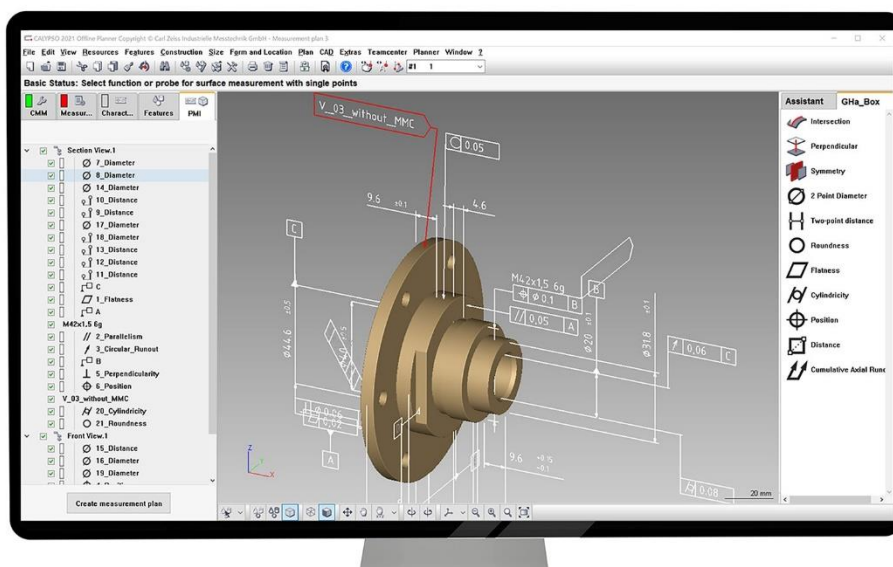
CALYPSO 2021 Offline Planner Copyright © Carl Zeiss Industrielle Messtechnik GmbH - Measurement plan 3

File Edit View Resources Features Construction Size Form and Location Plan CAD Extras Teamcenter Planner Window ?

#1 1

Basic Status: Select function or probe for surface measurement with single points

CMM Measur... Charact... Features PMI

Section View.1
7_Diameter
8_Diameter
14_Diameter
10_Distance
9_Distance
17_Diameter
18_Diameter
13_Distance
12_Distance
11_Distance
C
1_Flatness
A
M42x1,5 6g
2_Parallelism
3_Circular_Runout
B
5_Perpendicularity
6_Position
V_03_without_MMC
20_Cylindricity
21_Roundness
Front View.1
15_Distance
16_Diameter
19_Diameter

Create measurement plan

V_03_without_MMC

0.05

9.6 ±0.1

4.6

C

M42x1,5 6g

Ø 0.1 B

B

0.05 A

Ø44.6

Ø20

Ø31.8

0.06 C

A

9.6

0.08

20 mm

Assistant GHa_Box

Intersection
Perpendicular
Symmetry
2 Point Diameter
Two-point distance
Roundness
Flatness
Cylindricity
Position
Distance
Cumulative Axial Runo